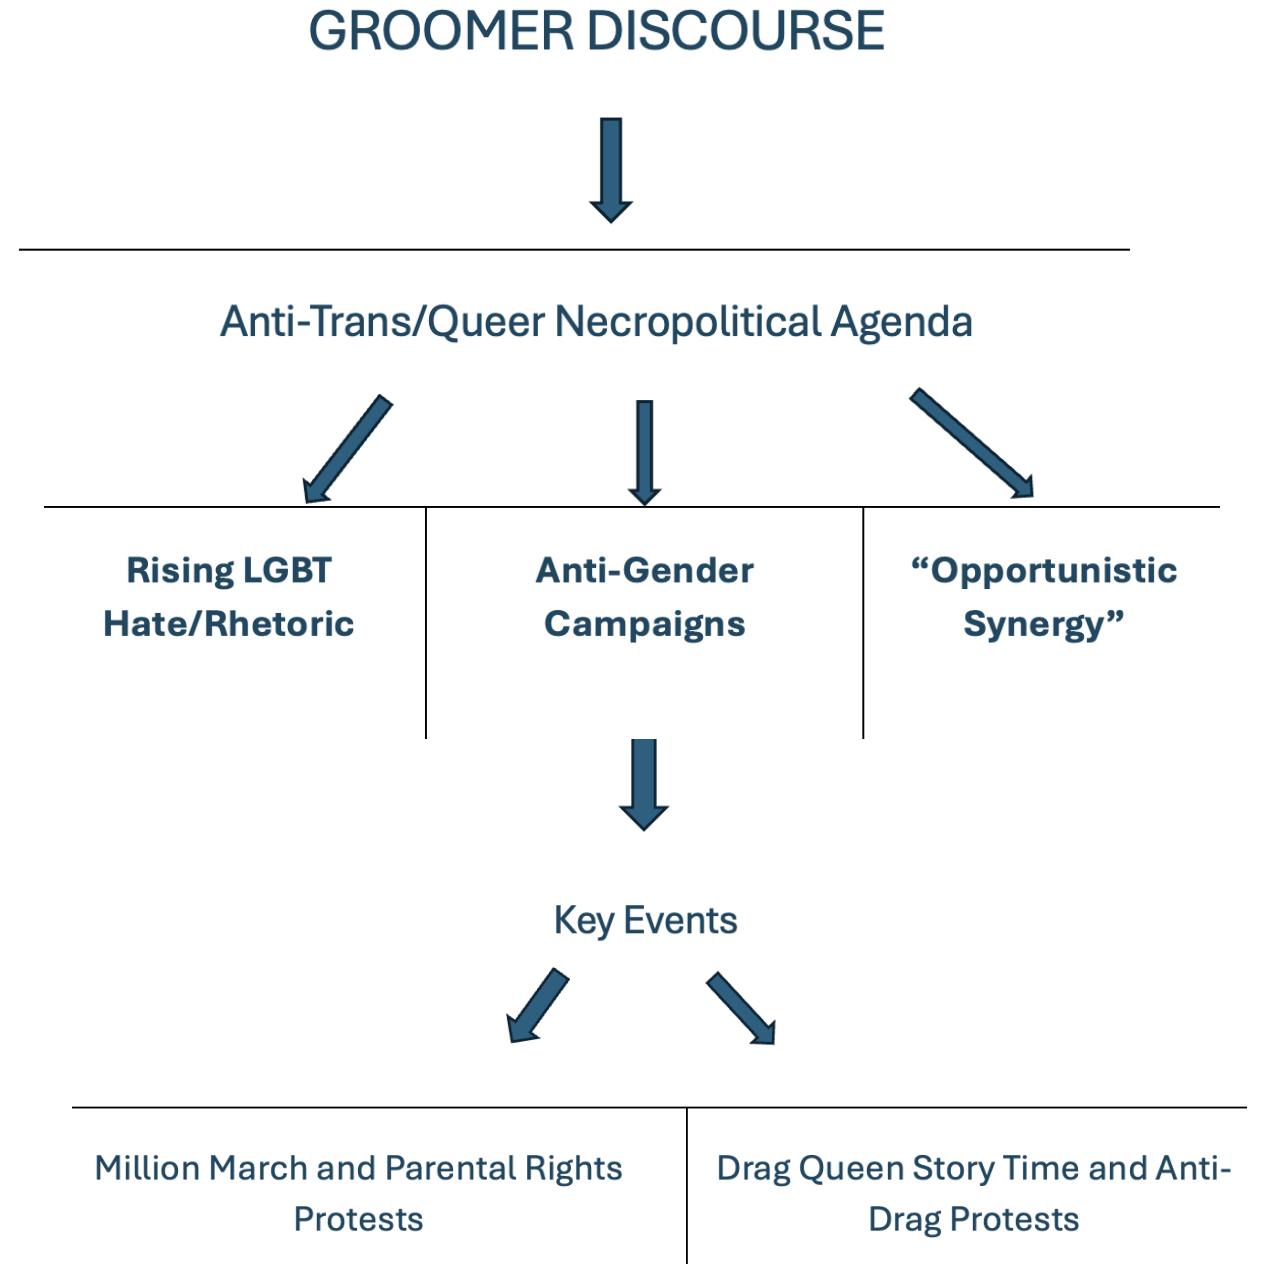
GROOMER DISCOURSE

Anti-Trans/Queer Necropolitical Agenda

Rising LGBT Hate/Rhetoric

Anti-Gender Campaigns

“Opportunistic Synergy”

Key Events

Million March and Parental Rights Protests

Drag Queen Story Time and Anti-Drag Protests